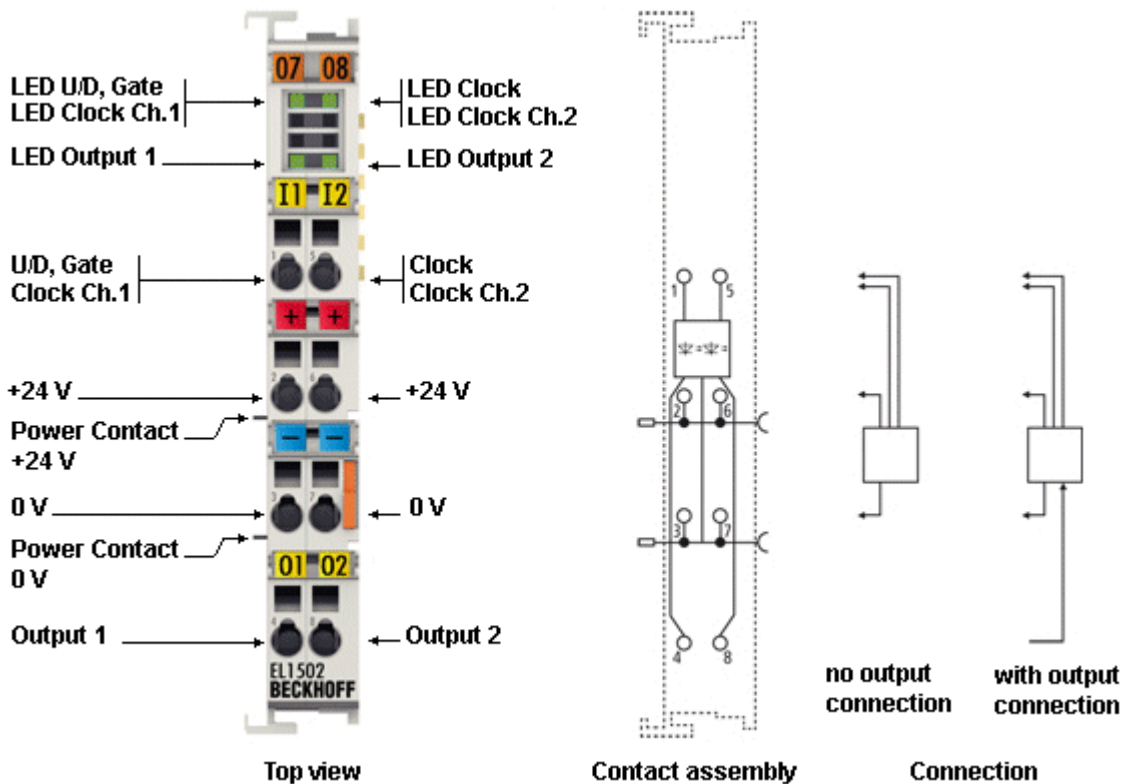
07 08

LED U/D, Gate
LED Clock Ch.1

LED Clock
LED Clock Ch.2

LED Output 1

LED Output 2

I1 I2

U/D, Gate
Clock Ch.1

Clock
Clock Ch.2

+ +

+24 V

+24 V

Power Contact
+24 V

– –

0 V

0 V

Power Contact
0 V

O1 O2

Output 1

Output 2

EL1502
BECKHOFF

1 5 2 6 3 7 4 8

no output connection

with output connection

Top view

Contact assembly

Connection